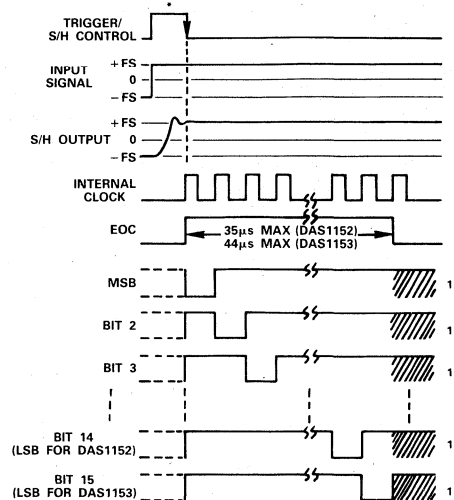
TRIGGER/
S/H CONTROL

INPUT
SIGNAL
+FS
0
−FS

+FS
S/H OUTPUT 0
−FS

INTERNAL
CLOCK

EOC
35μs MAX (DAS1152)
44μs MAX (DAS1153)

MSB
1

BIT 2
1

BIT 3
1

BIT 14
(LSB FOR DAS1152)
1

BIT 15
(LSB FOR DAS1153)
1